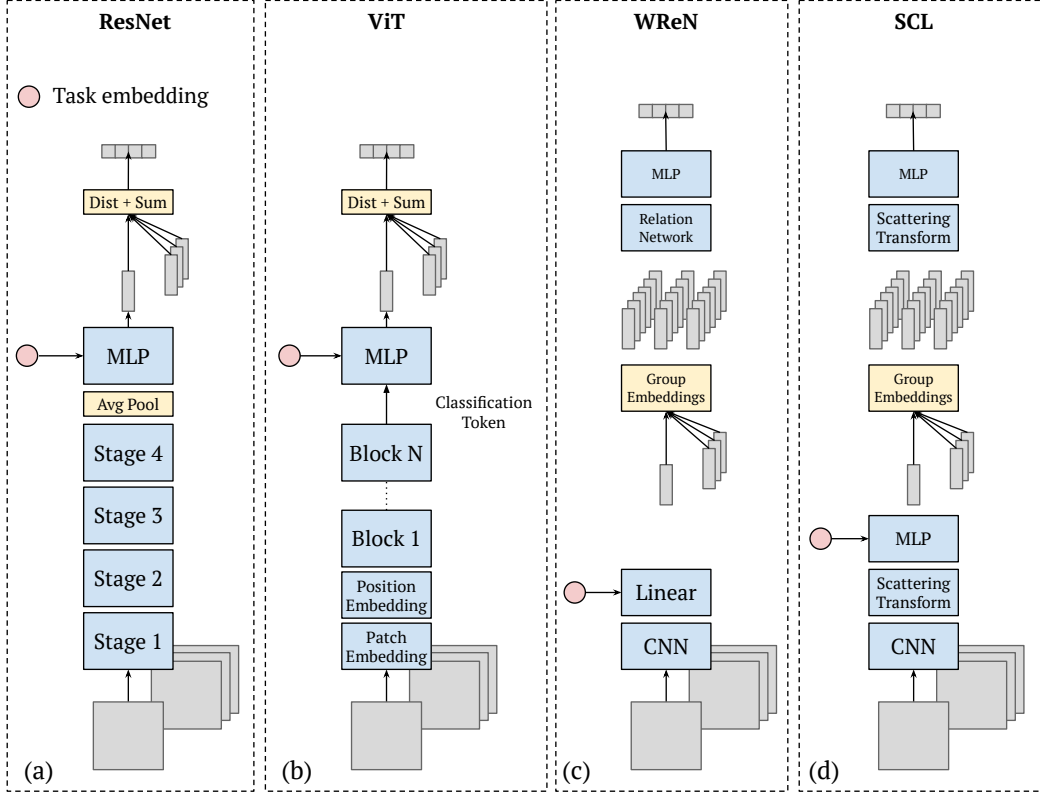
ResNet

Task embedding

Dist + Sum

MLP

Avg Pool

Stage 4

Stage 3

Stage 2

Stage 1

(a)

ViT

Dist + Sum

MLP

Classification Token

Block N

Block 1

Position Embedding

Patch Embedding

(b)

WReN

MLP

Relation Network

Group Embeddings

Linear

CNN

(c)

SCL

MLP

Scattering Transform

Group Embeddings

MLP

Scattering Transform

CNN

(d)